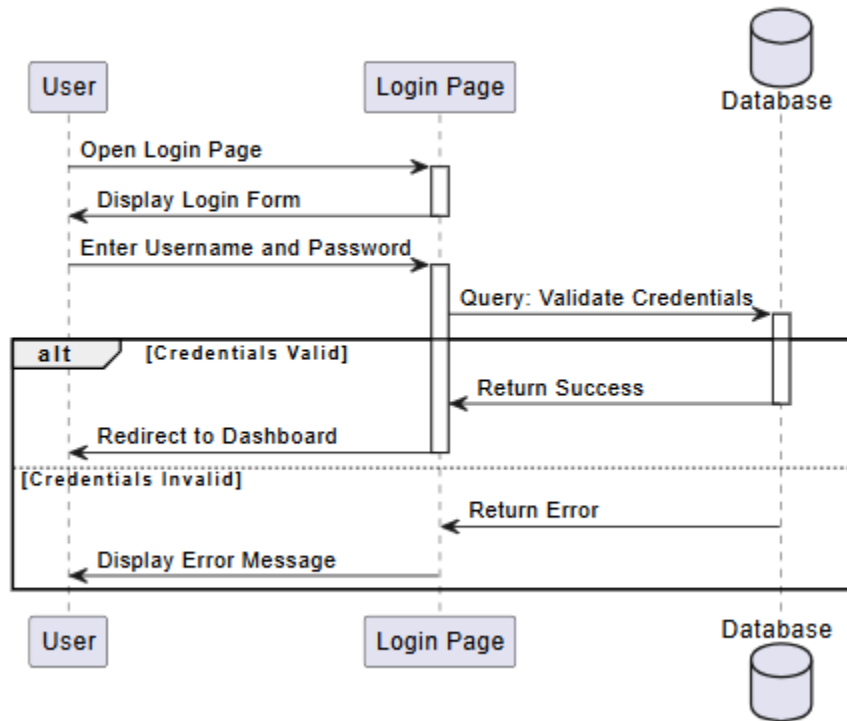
User

Login Page

Database

Open Login Page

Display Login Form

Enter Username and Password

Query: Validate Credentials

alt [Credentials Valid]

Return Success

Redirect to Dashboard

[Credentials Invalid]

Return Error

Display Error Message

User

Login Page

Database